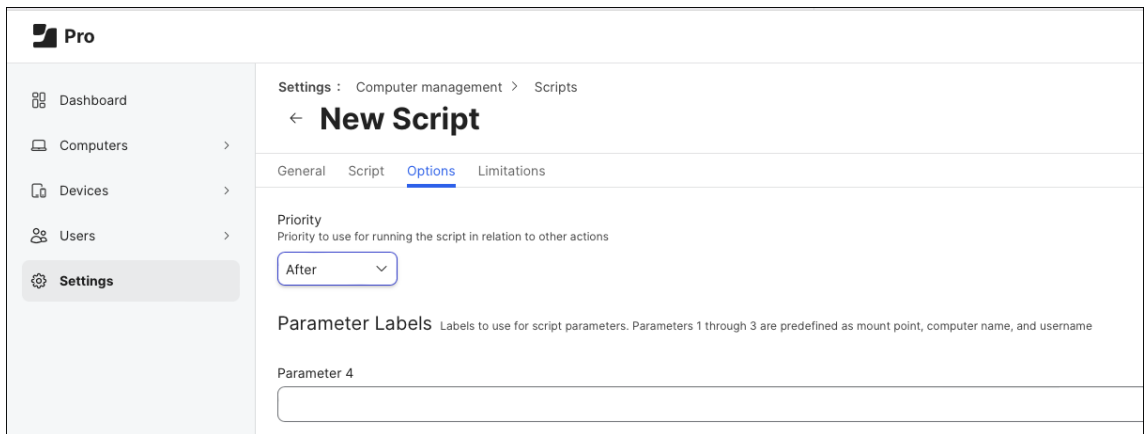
Pro

Dashboard
Computers >
Devices >
Users >
Settings

Settings : Computer management > Scripts
← New Script

General Script Options Limitations

Priority
Priority to use for running the script in relation to other actions

After

Parameter Labels Labels to use for script parameters. Parameters 1 through 3 are predefined as mount point, computer name, and username

Parameter 4